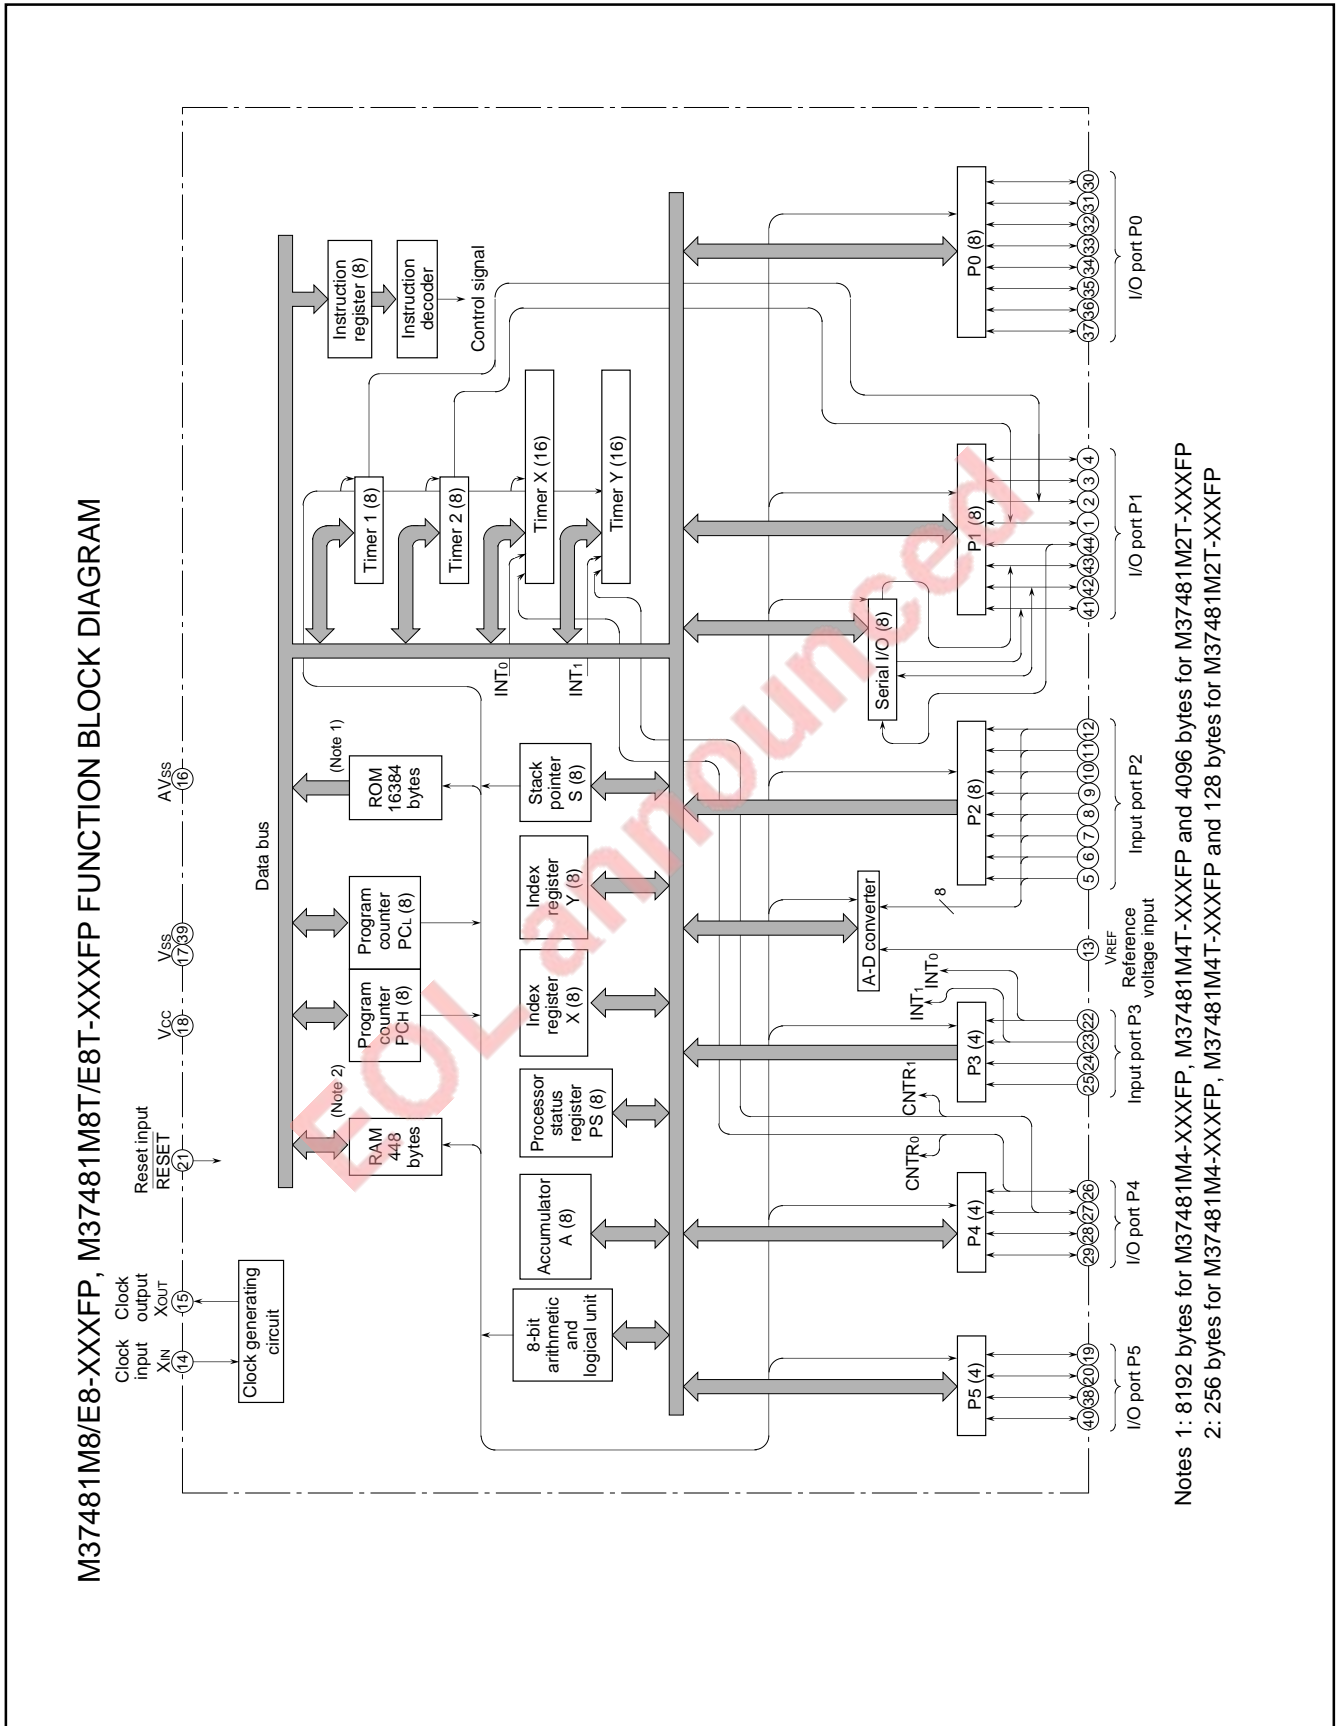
M37481M8/E8-XXXFP, M37481M8T/E8T-XXXFP FUNCTION BLOCK DIAGRAM

Clock input $X_{IN}$ 14
Clock output $X_{OUT}$ 15
Reset input $\overline{RESET}$ 21
$V_{CC}$ 18
$V_{SS}$ 17 39
$AV_{SS}$ 16

Clock generating circuit

Data bus

(Note 2) RAM 448 bytes
Program counter $PC_H$ (8)
Program counter $PC_L$ (8)
(Note 1) ROM 16384 bytes

Instruction register (8)
Instruction decoder
Control signal

8-bit arithmetic and logical unit
Accumulator A (8)
Processor status register PS (8)
Index register X (8)
Index register Y (8)
Stack pointer S (8)

Timer 1 (8)
Timer 2 (8)
Timer X (16)
Timer Y (16)
$INT_0$
$INT_1$

Serial I/O (8)
A-D converter
8

P5 (4)
P4 (4)
P3 (4)
P2 (8)
P1 (8)
P0 (8)

$CNTR_0$
$CNTR_1$
$INT_1$
$INT_0$

40 38 20 19
29 28 27 26
25 24 23 22
13
5 6 7 8 9 10 11 12
41 42 43 44 1 2 3 4
37 36 35 34 33 32 31 30

I/O port P5
I/O port P4
Input port P3
$V_{REF}$ Reference voltage input
Input port P2
I/O port P1
I/O port P0

Notes 1: 8192 bytes for M37481M4-XXXFP, M37481M4T-XXXFP and 4096 bytes for M37481M2T-XXXFP
2: 256 bytes for M37481M4-XXXFP, M37481M4T-XXXFP and 128 bytes for M37481M2T-XXXFP

EOL announced